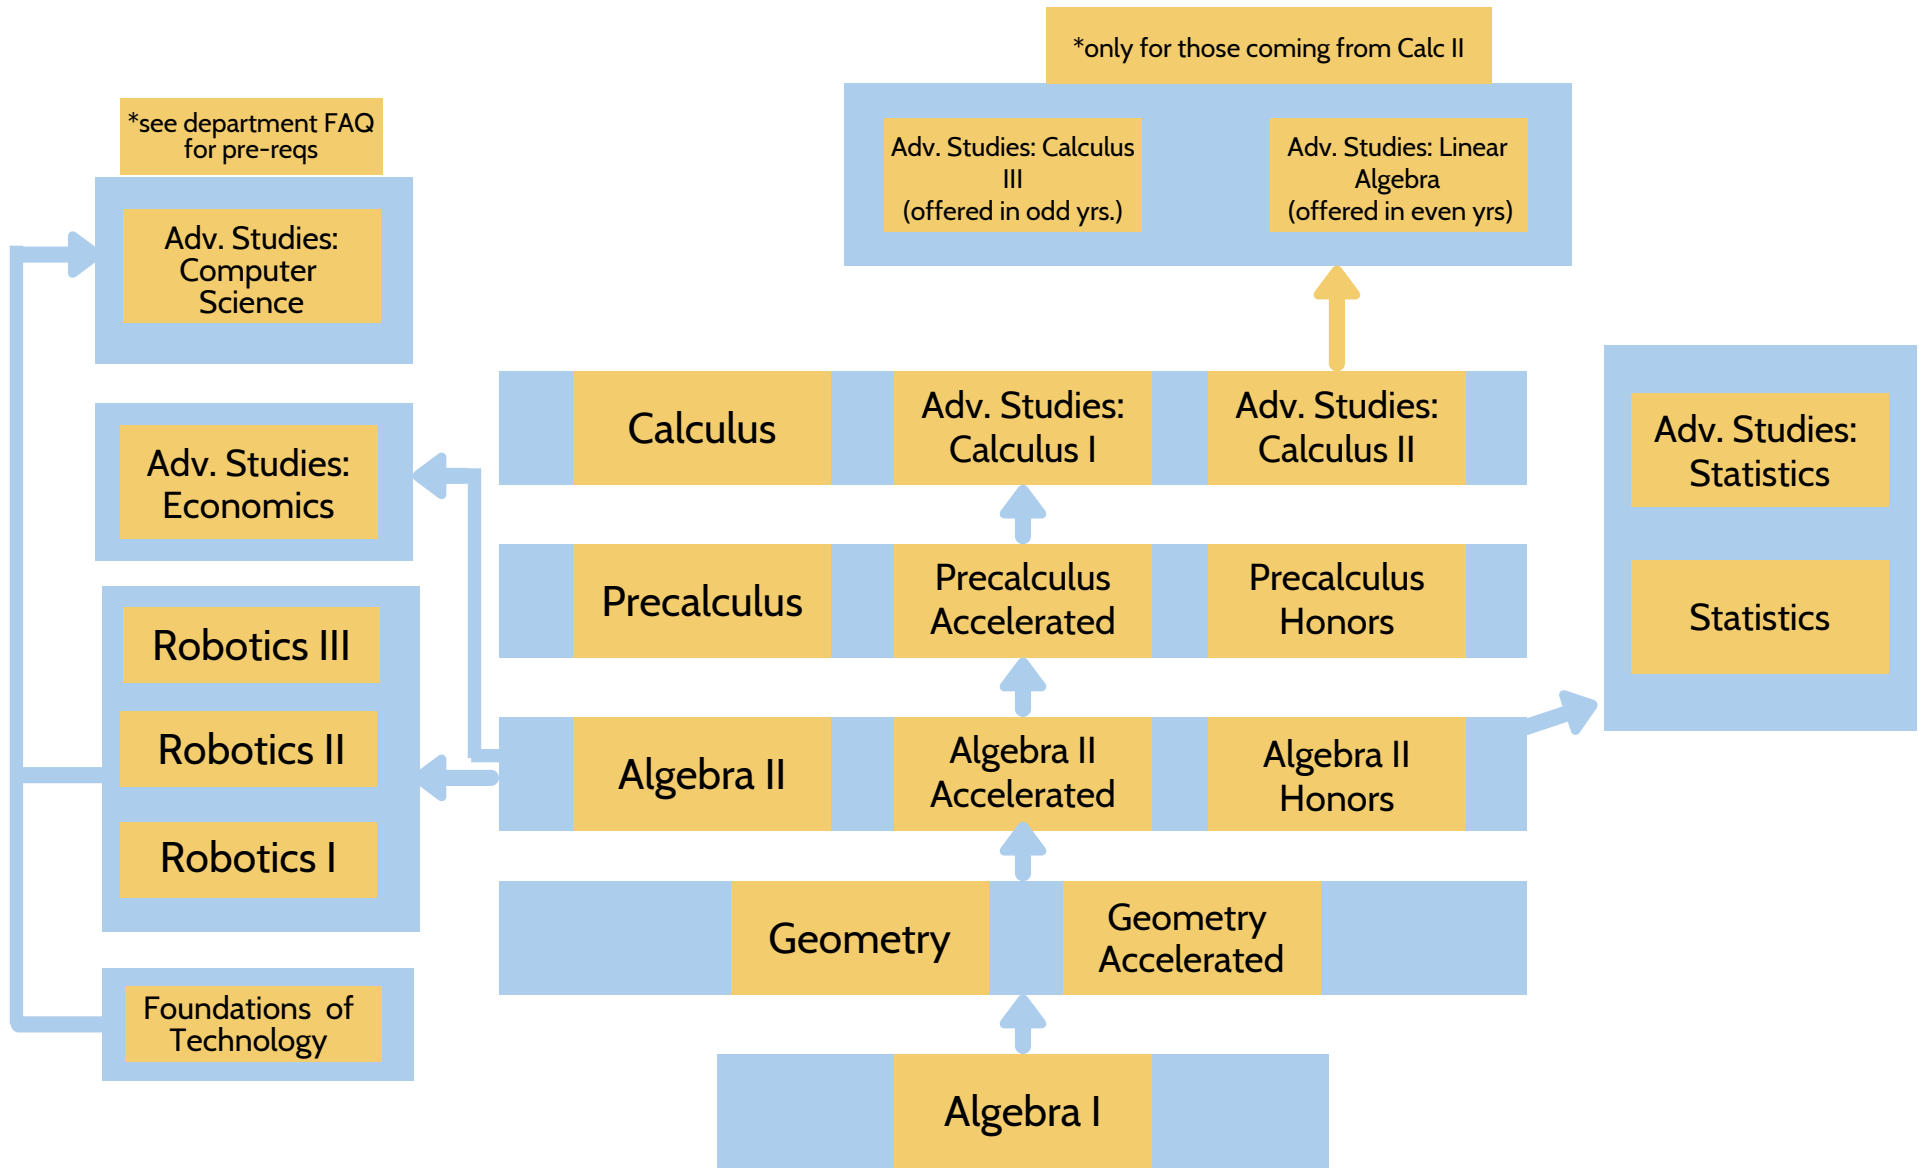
*only for those coming from Calc II

Adv. Studies: Calculus III (offered in odd yrs.)

Adv. Studies: Linear Algebra (offered in even yrs)

*see department FAQ for pre-reqs

Adv. Studies: Computer Science

Adv. Studies: Economics

Robotics III

Robotics II

Robotics I

Foundations of Technology

Calculus

Adv. Studies: Calculus I

Adv. Studies: Calculus II

Precalculus

Precalculus Accelerated

Precalculus Honors

Algebra II

Algebra II Accelerated

Algebra II Honors

Geometry

Geometry Accelerated

Algebra I

Adv. Studies: Statistics

Statistics